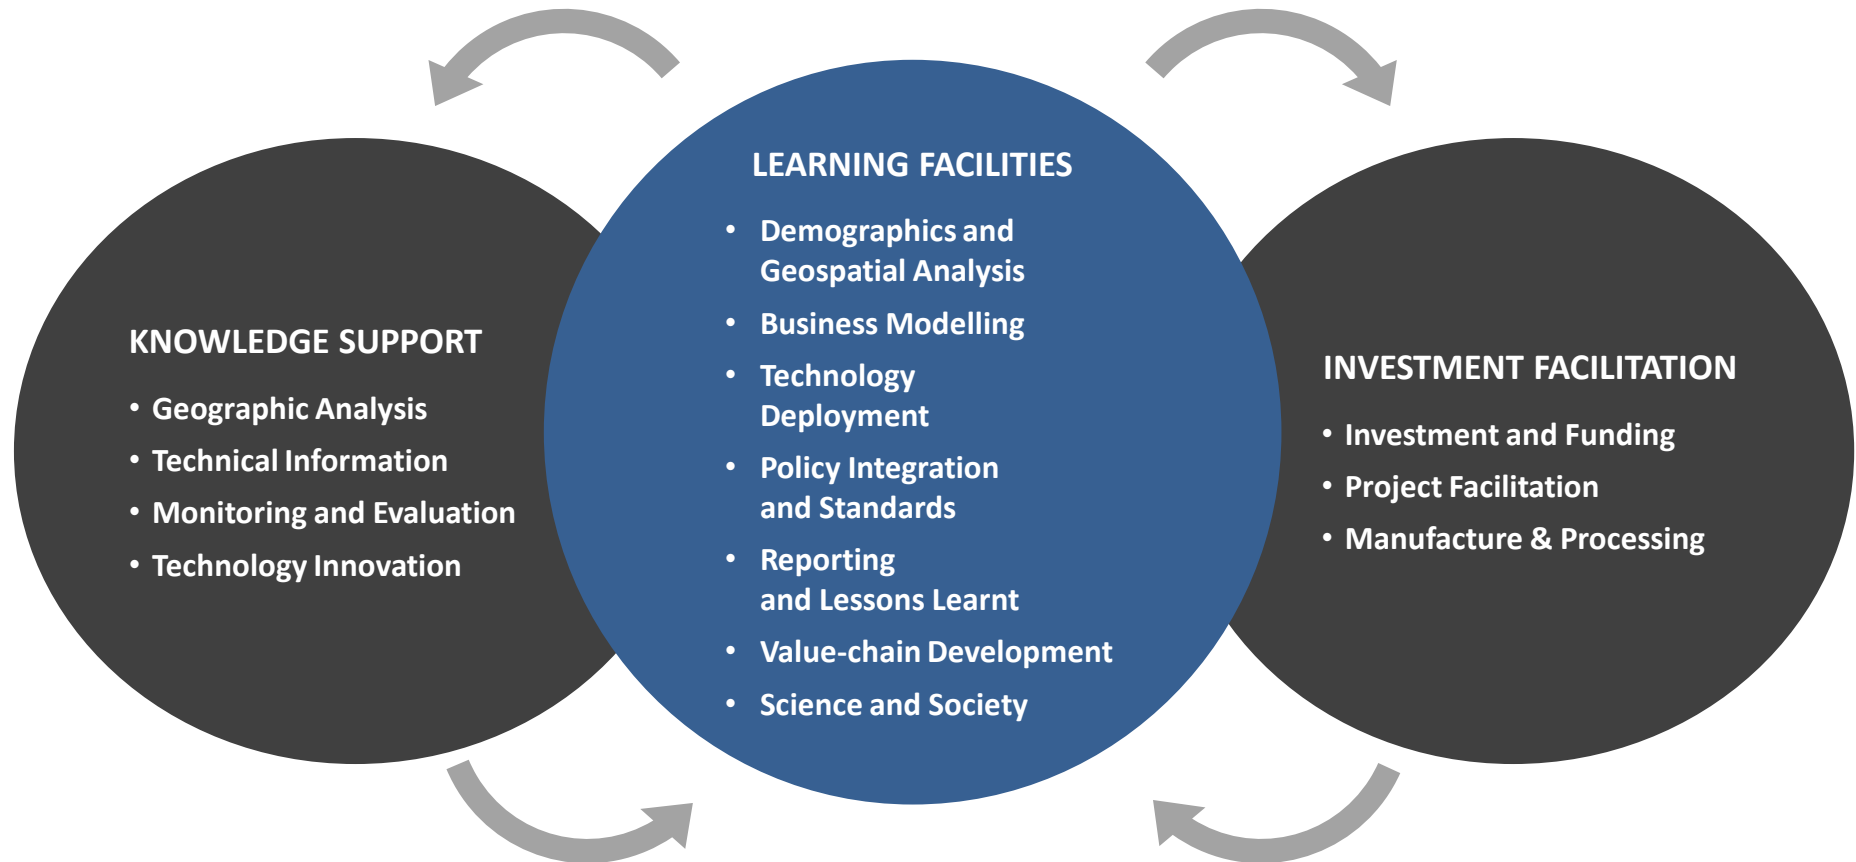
KNOWLEDGE SUPPORT

- Geographic Analysis
- Technical Information
- Monitoring and Evaluation
- Technology Innovation

LEARNING FACILITIES

- Demographics and Geospatial Analysis
- Business Modelling
- Technology Deployment
- Policy Integration and Standards
- Reporting and Lessons Learnt
- Value-chain Development
- Science and Society

INVESTMENT FACILITATION

- Investment and Funding
- Project Facilitation
- Manufacture & Processing